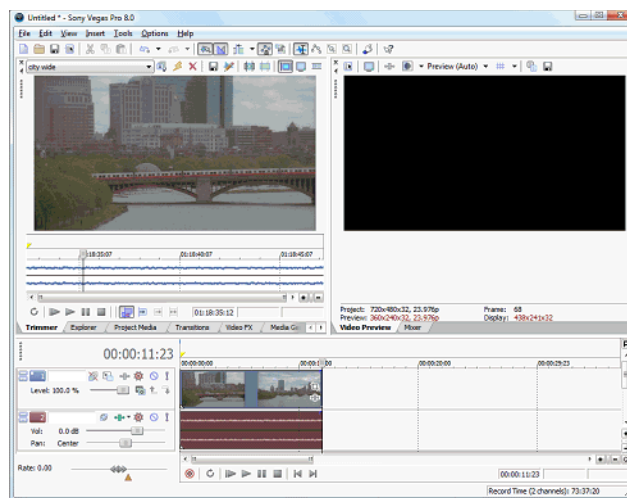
Untitled * - Sony Vegas Pro 8.0

File Edit View Insert Tools Options Help

city wide

Preview (Auto)

01:18:35:07 01:18:40:07 01:18:45:07

01:18:35:12

Trimmer Explorer Project Media Transitions Video FX Media Ge

Project: 720x480x32, 23.976p
Preview: 360x240x32, 23.976p

Frame: 68
Display: 438x243x32

Video Preview Mixer

00:00:11:23

00:00:00:00 00:00:10:00 00:00:20:00 00:00:29:23

1

Level: 100.0 %

2

Vol: 0.0 dB

Pan: Center

Rate: 0.00

00:00:11:23

Record Time (2 channels): 73:37:20